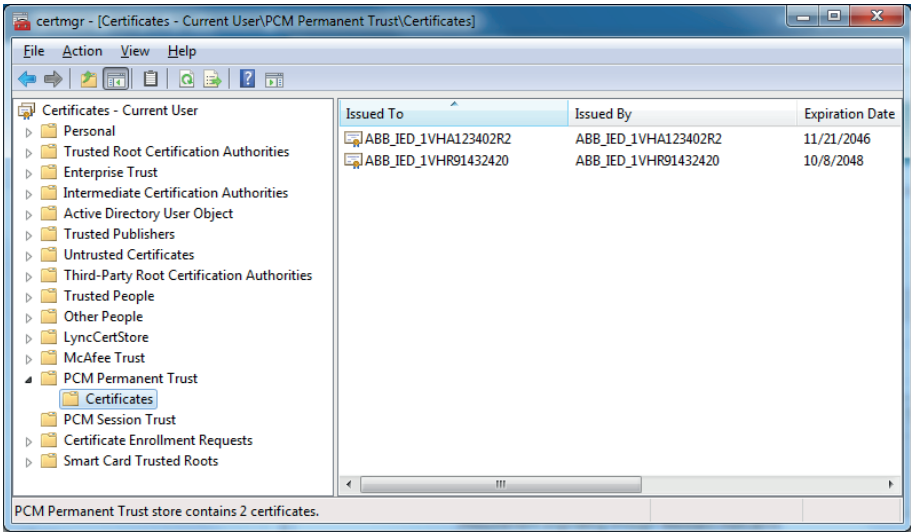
certmgr - [Certificates - Current User\PCM Permanent Trust\Certificates]

File Action View Help

Certificates - Current User
Personal
Trusted Root Certification Authorities
Enterprise Trust
Intermediate Certification Authorities
Active Directory User Object
Trusted Publishers
Untrusted Certificates
Third-Party Root Certification Authorities
Trusted People
Other People
LyncCertStore
McAfee Trust
PCM Permanent Trust
Certificates
PCM Session Trust
Certificate Enrollment Requests
Smart Card Trusted Roots

| Issued To | Issued By | Expiration Date |
|---|---|---|
| ABB_IED_1VHA123402R2 | ABB_IED_1VHA123402R2 | 11/21/2046 |
| ABB_IED_1VHR91432420 | ABB_IED_1VHR91432420 | 10/8/2048 |

PCM Permanent Trust store contains 2 certificates.